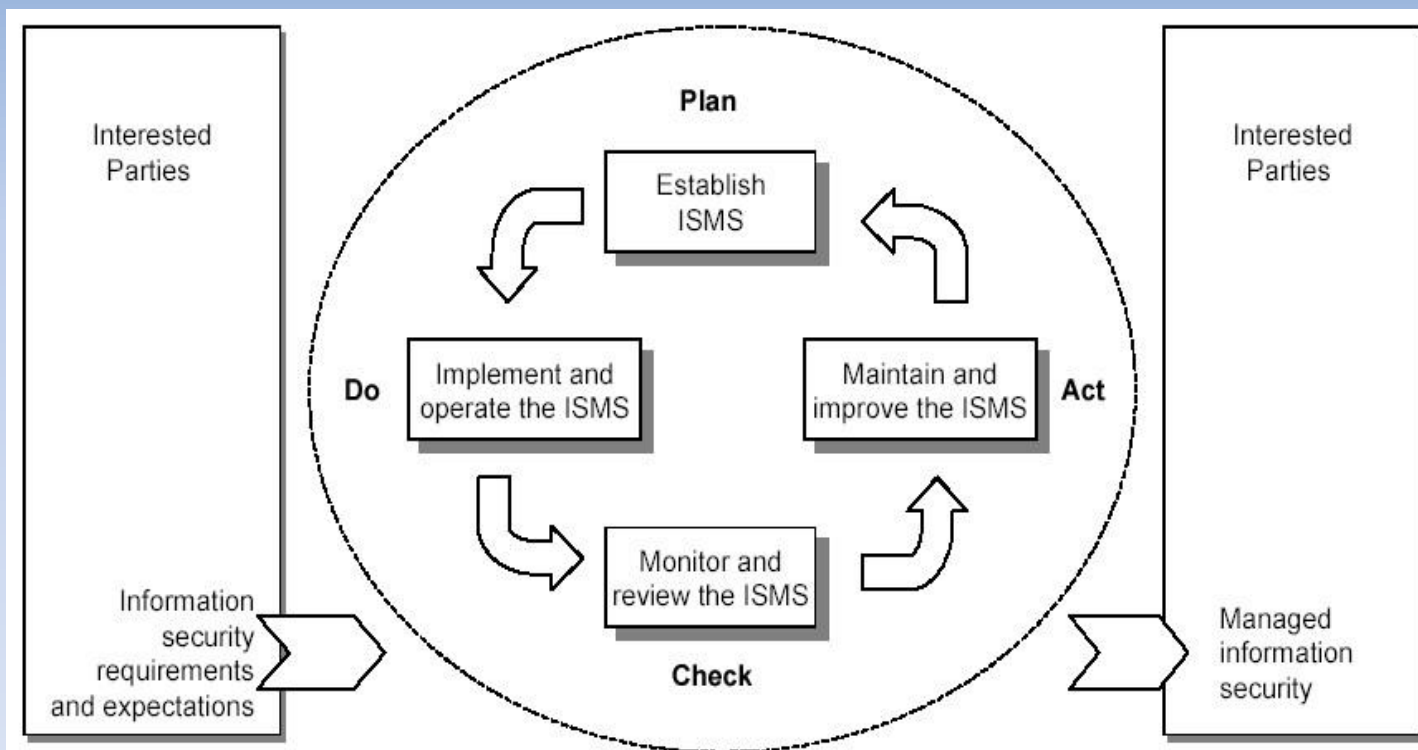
Interested Parties

Plan

Establish ISMS

Do

Implement and operate the ISMS

Maintain and improve the ISMS

Act

Monitor and review the ISMS

Check

Interested Parties

Information security requirements and expectations

Managed information security